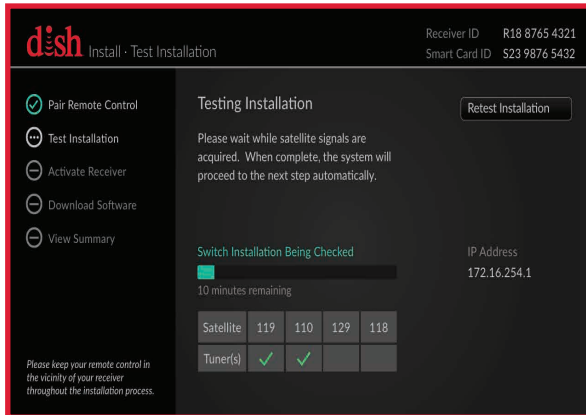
dish Install · Test Installation

Receiver ID R18 8765 4321
Smart Card ID S23 9876 5432

Pair Remote Control
Test Installation
Activate Receiver
Download Software
View Summary

Please keep your remote control in the vicinity of your receiver throughout the installation process.

Testing Installation

Retest Installation

Please wait while satellite signals are acquired. When complete, the system will proceed to the next step automatically.

Switch Installation Being Checked

10 minutes remaining

IP Address
172.16.254.1

| Satellite | 119 | 110 | 129 | 118 |
|---|---|---|---|---|
| Tuner(s) | ✓ | ✓ | | |